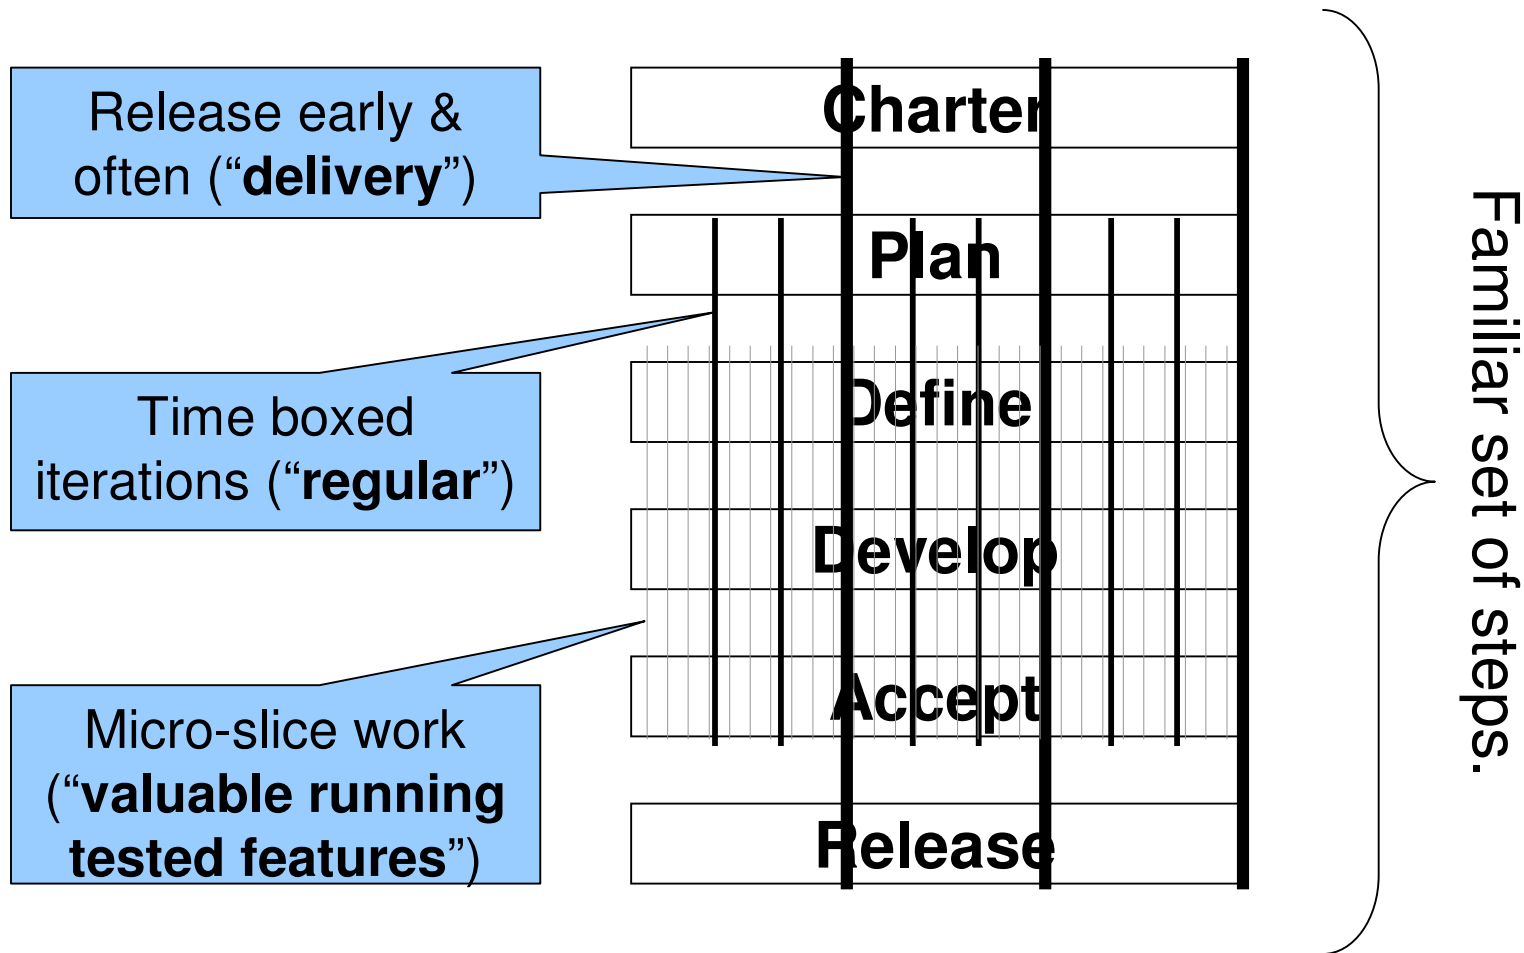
Release early & often ("**delivery**")

Time boxed iterations ("**regular**")

Micro-slice work ("**valuable running tested features**")

Charter

Plan

Define

Develop

Accept

Release

Familiar set of steps.